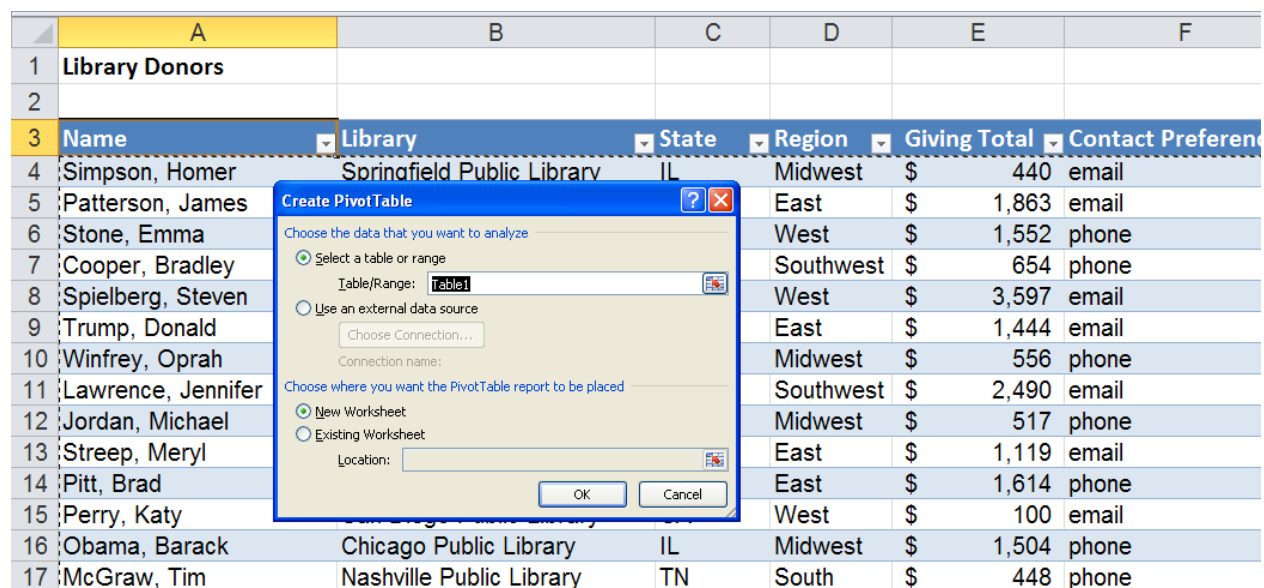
|  | A | B | C | D | E | F |
|---|---|---|---|---|---|---|
| 1 | Library Donors |  |  |  |  |  |
| 2 |  |  |  |  |  |  |
| 3 | Name | Library | State | Region | Giving Total | Contact Preferenc |
| 4 | Simpson, Homer | Springfield Public Library | IL | Midwest | $ 440 | email |
| 5 | Patterson, James |  |  | East | $ 1,863 | email |
| 6 | Stone, Emma |  |  | West | $ 1,552 | phone |
| 7 | Cooper, Bradley |  |  | Southwest | $ 654 | phone |
| 8 | Spielberg, Steven |  |  | West | $ 3,597 | email |
| 9 | Trump, Donald |  |  | East | $ 1,444 | email |
| 10 | Winfrey, Oprah |  |  | Midwest | $ 556 | phone |
| 11 | Lawrence, Jennifer |  |  | Southwest | $ 2,490 | email |
| 12 | Jordan, Michael |  |  | Midwest | $ 517 | phone |
| 13 | Streep, Meryl |  |  | East | $ 1,119 | email |
| 14 | Pitt, Brad |  |  | East | $ 1,614 | phone |
| 15 | Perry, Katy | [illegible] | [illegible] | West | $ 100 | email |
| 16 | Obama, Barack | Chicago Public Library | IL | Midwest | $ 1,504 | phone |
| 17 | McGraw, Tim | Nashville Public Library | TN | South | $ 448 | phone |

Create PivotTable
?
Choose the data that you want to analyze
Select a table or range
Table/Range: Table1
Use an external data source
Choose Connection...
Connection name:
Choose where you want the PivotTable report to be placed
New Worksheet
Existing Worksheet
Location:
OK
Cancel